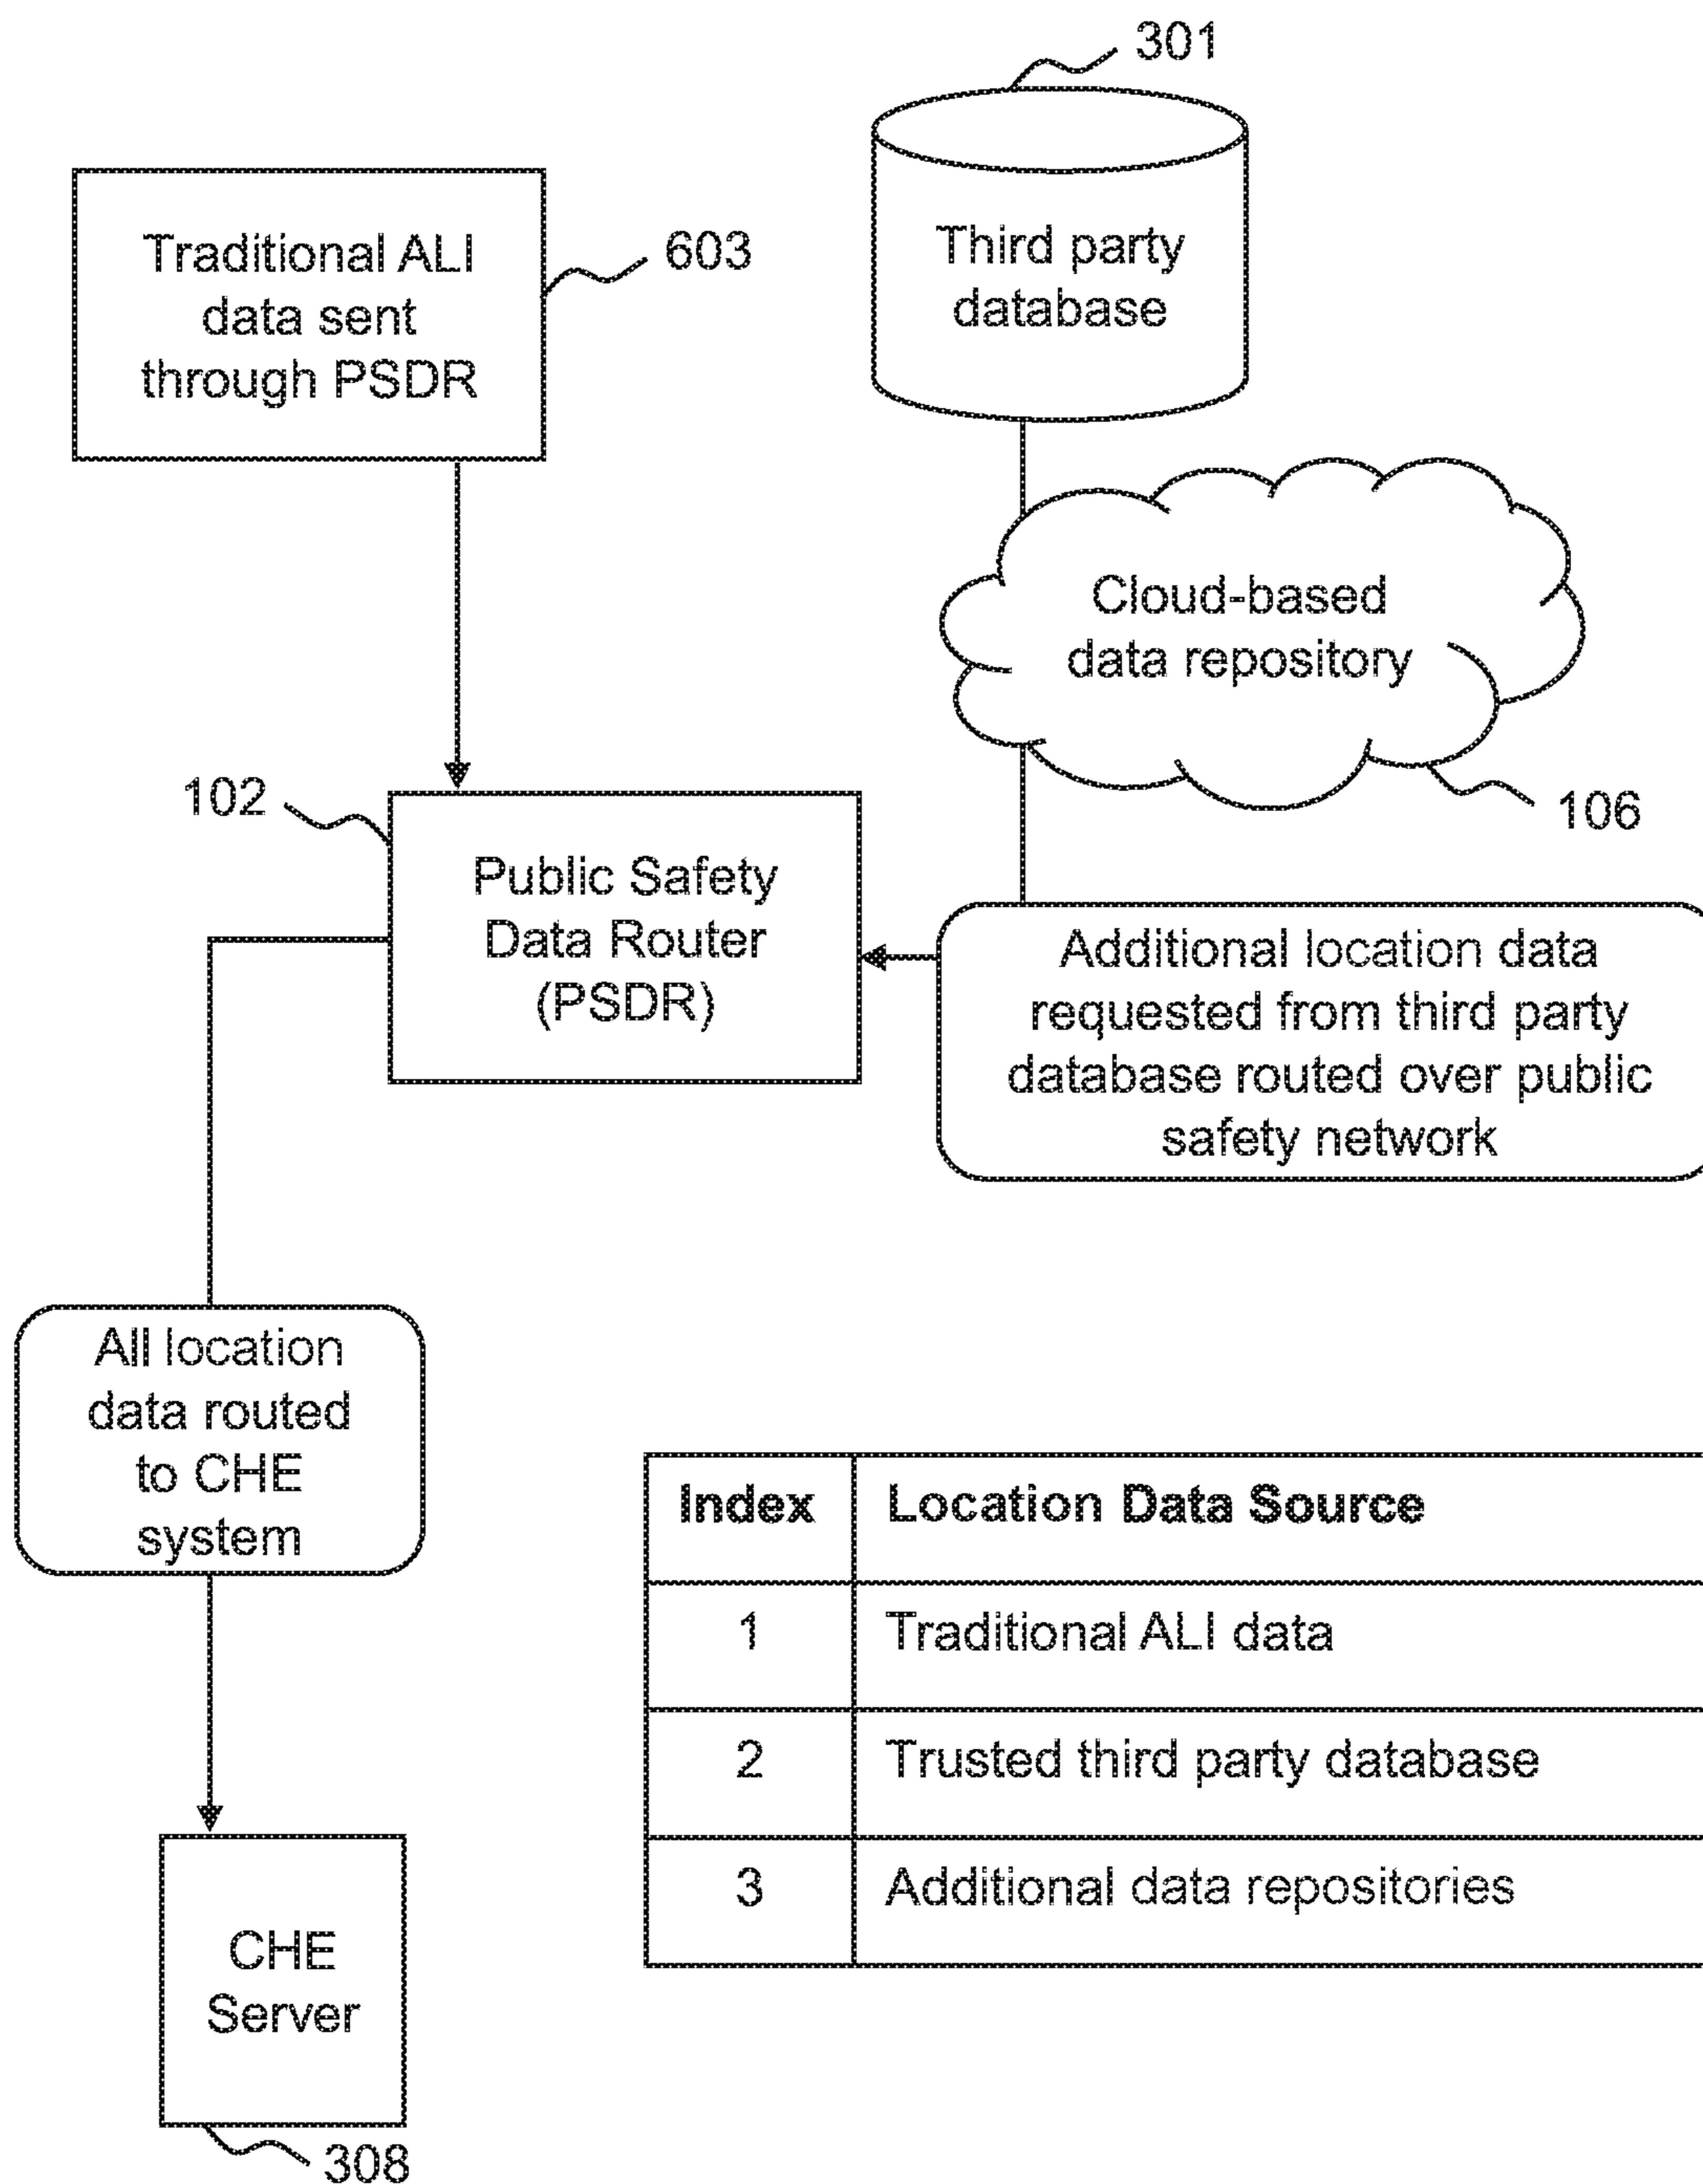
301

Third party database

Traditional ALI data sent through PSDR

603

Cloud-based data repository

106

102

Public Safety Data Router (PSDR)

Additional location data requested from third party database routed over public safety network

All location data routed to CHE system

| Index | Location Data Source |
|---|---|
| 1 | Traditional ALI data |
| 2 | Trusted third party database |
| 3 | Additional data repositories |

CHE Server

308